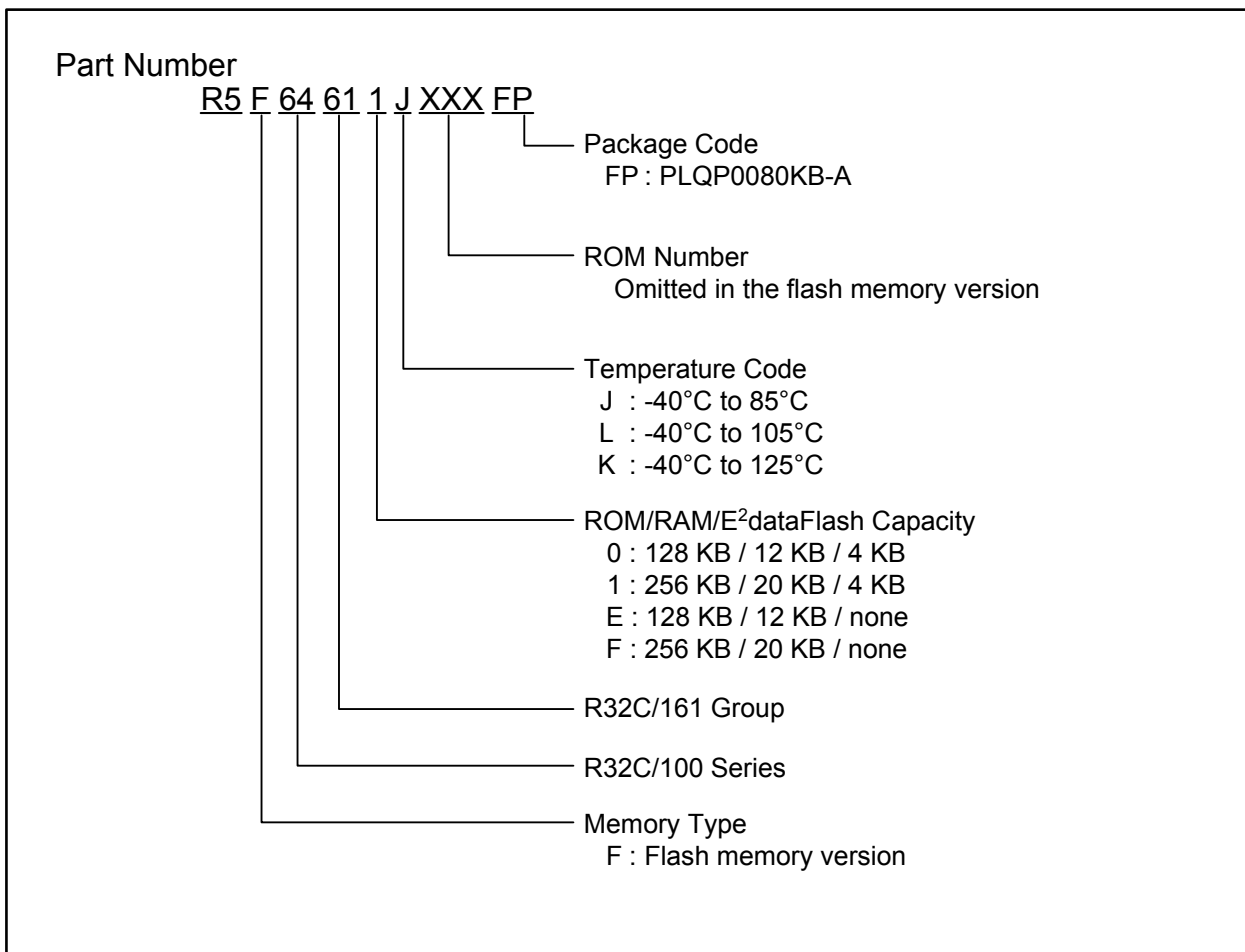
Part Number

R5 F 64 61 1 J XXX FP

Package Code
FP : PLQP0080KB-A

ROM Number
Omitted in the flash memory version

Temperature Code
J : -40°C to 85°C
L : -40°C to 105°C
K : -40°C to 125°C

ROM/RAM/E$^2$dataFlash Capacity
0 : 128 KB / 12 KB / 4 KB
1 : 256 KB / 20 KB / 4 KB
E : 128 KB / 12 KB / none
F : 256 KB / 20 KB / none

R32C/161 Group

R32C/100 Series

Memory Type
F : Flash memory version